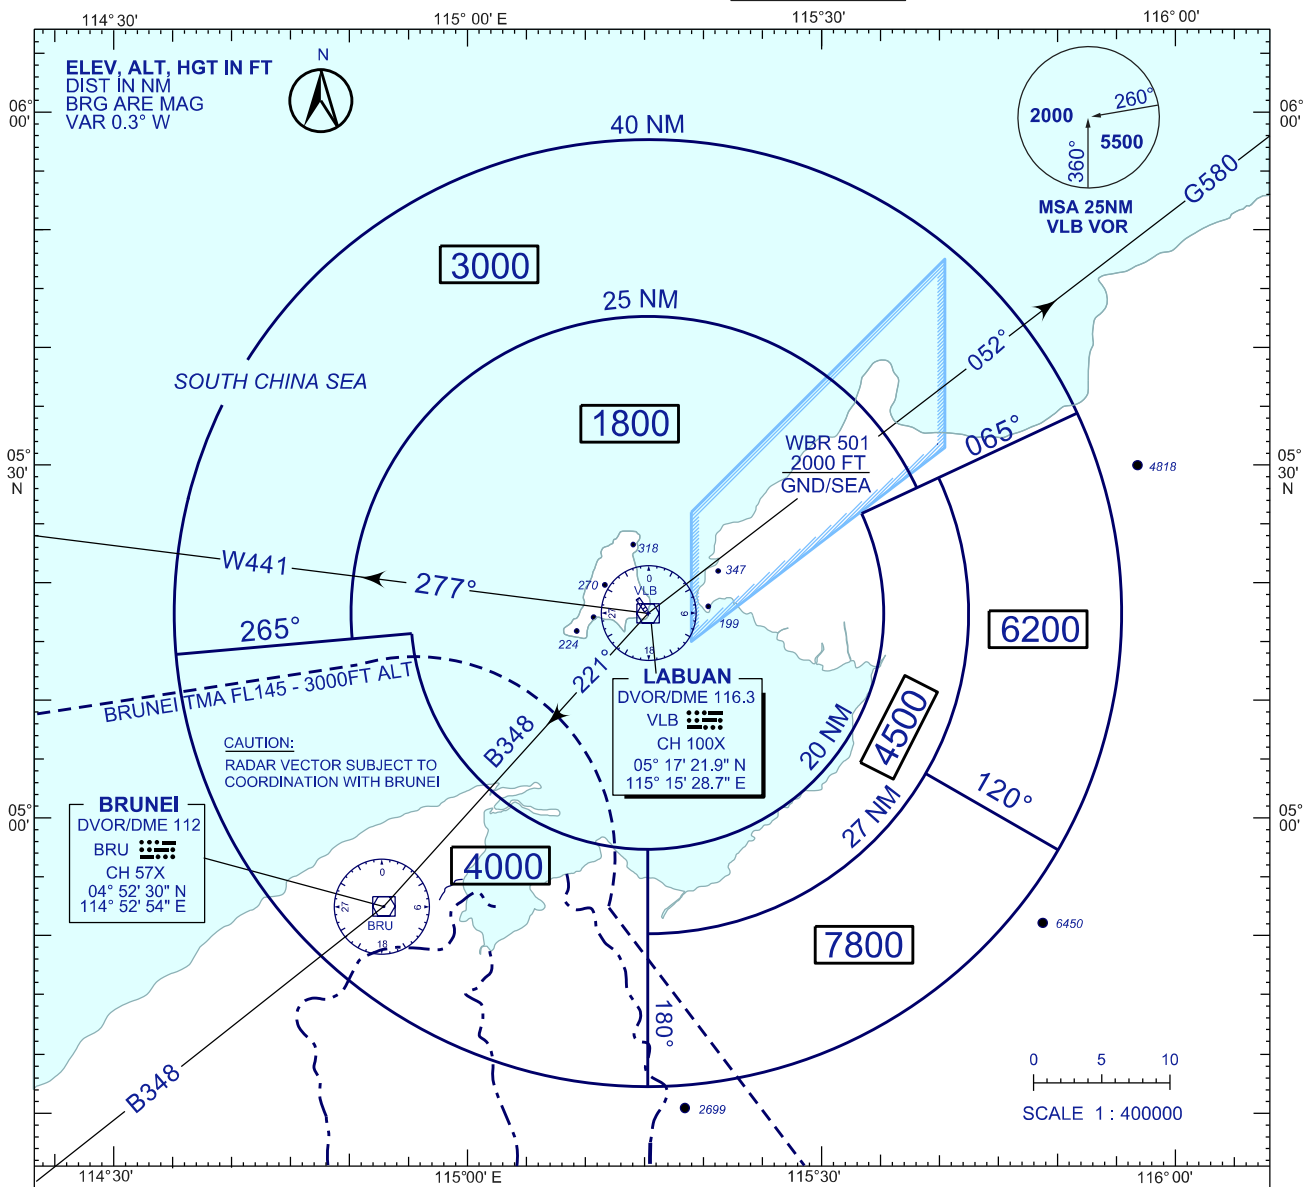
114° 30'
115° 00' E
115°30'
116° 00'

ELEV, ALT, HGT IN FT
DIST IN NM
BRG ARE MAG
VAR 0.3° W

N

06° 00'

2000
260°
5500
360°
MSA 25NM
VLB VOR

40 NM
G580

3000

25 NM

SOUTH CHINA SEA

052°

1800

WBR 501
2000 FT
GND/SEA

065°

05° 30' N

4818

318
347
270
VLB
199
224

W441
277°

265°

6200

BRUNEI TMA FL145 - 3000FT ALT

221°

LABUAN
DVOR/DME 116.3
VLB
CH 100X
05° 17' 21.9" N
115° 15' 28.7" E

B348

20 NM

4500

CAUTION:
RADAR VECTOR SUBJECT TO COORDINATION WITH BRUNEI

120°

27 NM

BRUNEI
DVOR/DME 112
BRU
CH 57X
04° 52' 30" N
114° 52' 54" E

05° 00'

4000

BRU

7800

6450

180°

B348

0 5 10
SCALE 1 : 400000

2699

114°30'
115°00' E
115°30'
116° 00'